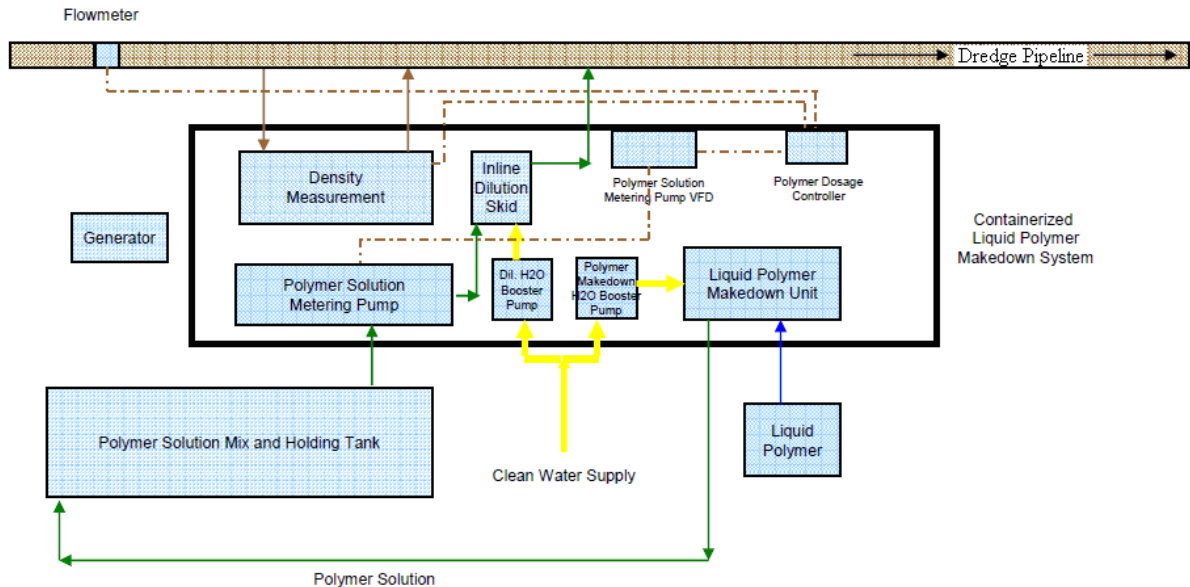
Flowmeter

Dredge Pipeline

Density Measurement

Inline Dilution Skid

Polymer Solution Metering Pump VFD

Polymer Dosage Controller

Containerized Liquid Polymer Makedown System

Generator

Polymer Solution Metering Pump

Dil. H2O Booster Pump

Polymer Makedown H2O Booster Pump

Liquid Polymer Makedown Unit

Polymer Solution Mix and Holding Tank

Clean Water Supply

Liquid Polymer

Polymer Solution